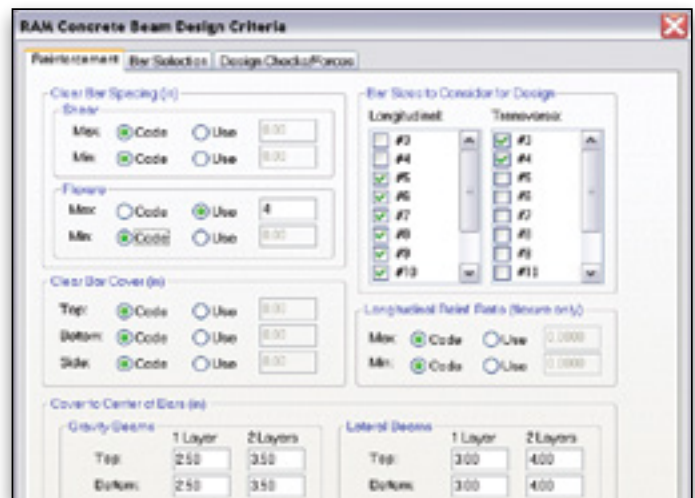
RAM Concrete Beam Design Criteria

Reinforcement | Bar Selection | Design Checks/Forces

Clear Bar Spacing (in)
Shear
Max: Code Use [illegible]
Min: Code Use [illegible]
Flexure
Max: Code Use 4
Min: Code Use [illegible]

Clear Bar Cover (in)
Top: Code Use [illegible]
Bottom: Code Use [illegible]
Side: Code Use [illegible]

Bar Sizes to Consider for Design
Longitudinal
#3
#4
#5
#6
#7
#8
#9
#10
Transverse
#3
#4
#5
#6
#7
#8
#9
#11

Longitudinal Rebar Ratio (flexure only)
Max: Code Use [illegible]
Min: Code Use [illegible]

Cover to Center of Bars (in)
Gravity Beams
1 Layer 2 Layers
Top: 2.50 3.50
Bottom: 2.50 3.50
Lateral Beams
1 Layer 2 Layers
Top: 3.00 4.00
Bottom: 3.00 4.00